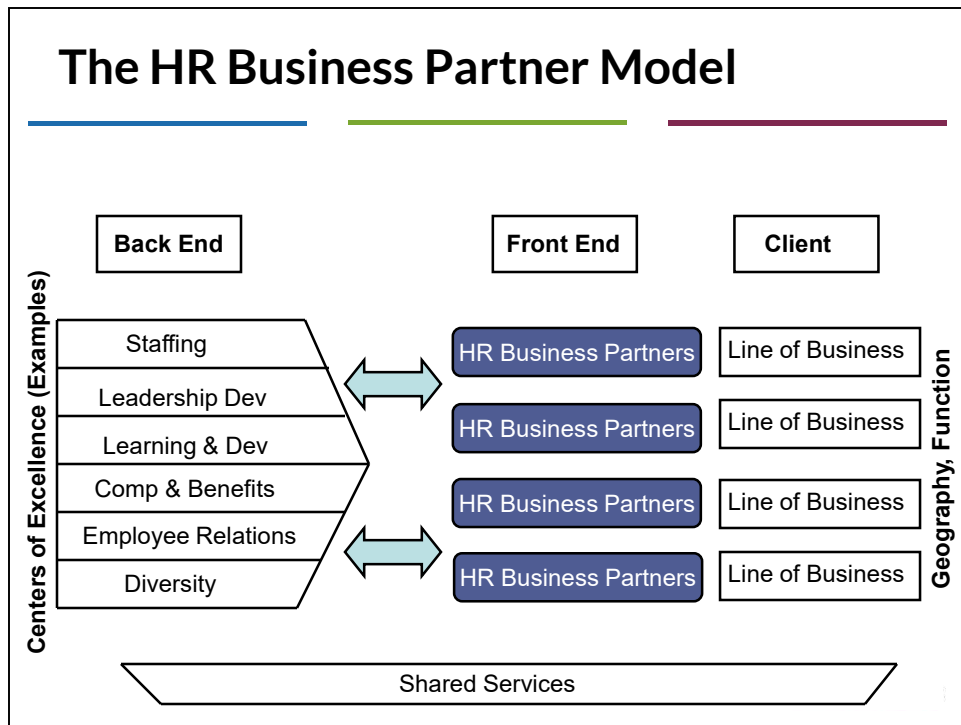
The HR Business Partner Model

Back End

Front End

Client

Centers of Excellence (Examples)

Staffing

Leadership Dev

Learning & Dev

Comp & Benefits

Employee Relations

Diversity

HR Business Partners

Line of Business

HR Business Partners

Line of Business

HR Business Partners

Line of Business

HR Business Partners

Line of Business

Geography, Function

Shared Services